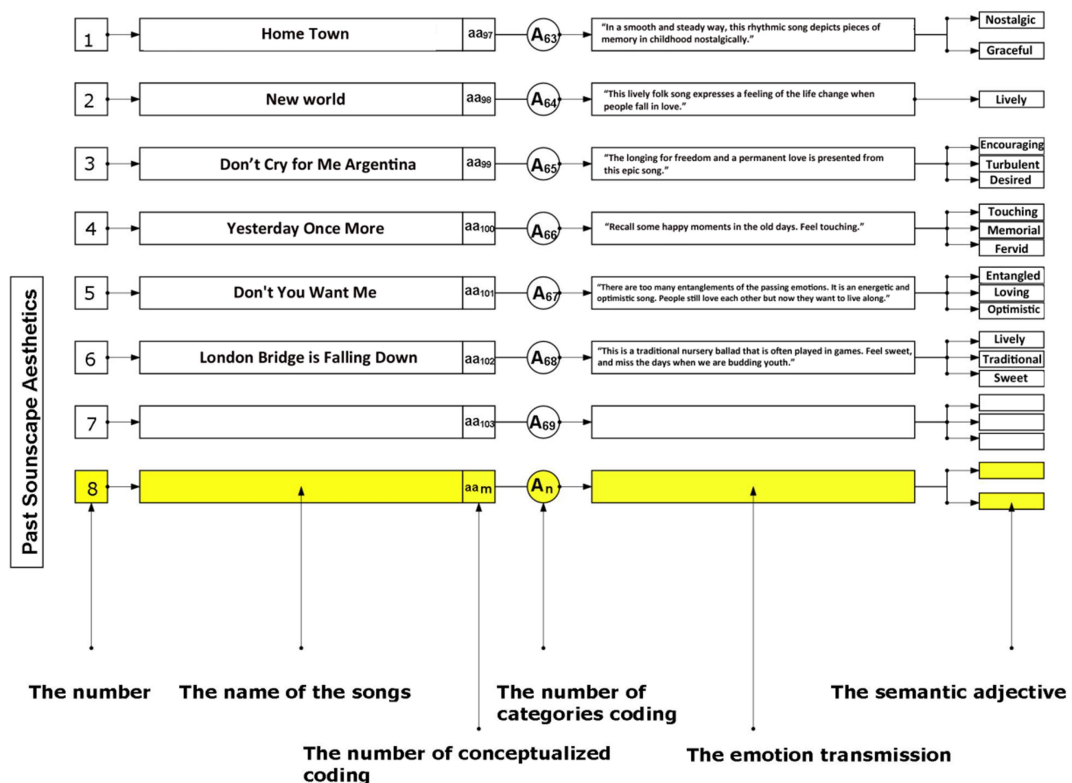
Past Sounscape Aesthetics

1 Home Town $aa_{97}$ $A_{63}$ "In a smooth and steady way, this rhythmic song depicts pieces of memory in childhood nostalgically." Nostalgic Graceful

2 New world $aa_{98}$ $A_{64}$ "This lively folk song expresses a feeling of the life change when people fall in love." Lively

3 Don't Cry for Me Argentina $aa_{99}$ $A_{65}$ "The longing for freedom and a permanent love is presented from this epic song." Encouraging Turbulent Desired

4 Yesterday Once More $aa_{100}$ $A_{66}$ "Recall some happy moments in the old days. Feel touching." Touching Memorial Fervid

5 Don't You Want Me $aa_{101}$ $A_{67}$ "There are too many entanglements of the passing emotions. It is an energetic and optimistic song. People still love each other but now they want to live along." Entangled Loving Optimistic

6 London Bridge is Falling Down $aa_{102}$ $A_{68}$ "This is a traditional nursery ballad that is often played in games. Feel sweet, and miss the days when we are budding youth." Lively Traditional Sweet

7 $aa_{103}$ $A_{69}$

8 $aa_m$ $A_n$

The number

The name of the songs

The number of categories coding

The semantic adjective

The number of conceptualized coding

The emotion transmission